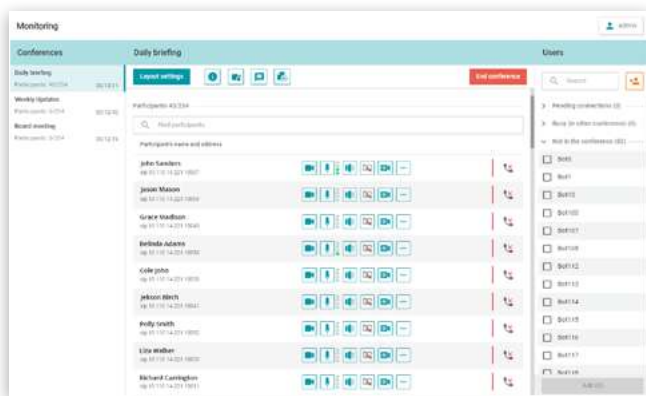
Monitoring

admin

Conferences

Daily briefing
Participants: 40/234 00:18:11

Weekly Updates
Participants: 3/234 00:12:10

Board meeting
Participants: 3/234 00:12:16

Daily briefing

Layout settings

End conference

Participants 40/234

Find participants

Participant's name and address

John Sanders
sip:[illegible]

Jessie Mason
sip:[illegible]

Grace Madison
sip:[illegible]

Belinda Adams
sip:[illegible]

Cole John
sip:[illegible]

Jekson Birch
sip:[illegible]

Polly Smith
sip:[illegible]

Lira Walker
sip:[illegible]

Richard Cunnington
sip:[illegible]

Users

Search

Pending connections (0)

Busy (in other conferences) (0)

Not in the conference (81)

Bot5

Bot1

Bot10

Bot100

Bot101

Bot108

Bot112

Bot113

Bot114

Bot115

Bot116

Bot117

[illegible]

Add (0)